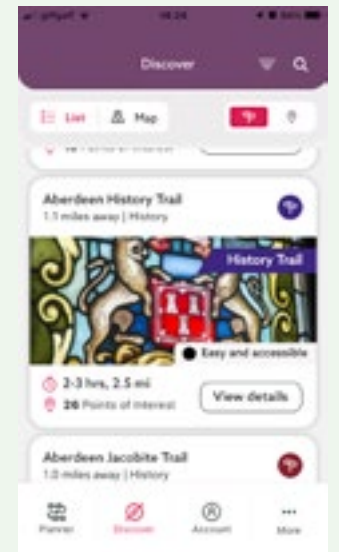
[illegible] 18:24 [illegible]

Discover

List
Map

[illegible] Points of Interest

Aberdeen History Trail
1.1 miles away | History

History Trail

Easy and accessible

2-3 hrs, 2.5 mi
26 Points of Interest

View details

Aberdeen Jacobite Trail
1.0 miles away | History

Planner
Discover
Account
More